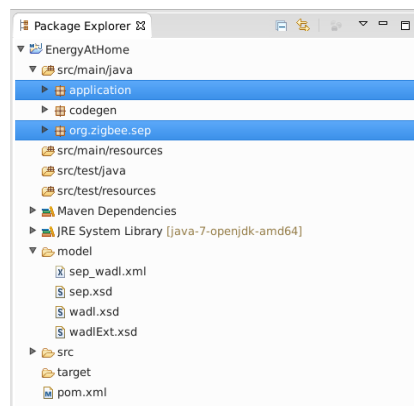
Package Explorer ☒
EnergyAtHome
src/main/java
application
codegen
org.zigbee.sep
src/main/resources
src/test/java
src/test/resources
Maven Dependencies
JRE System Library [java-7-openjdk-amd64]
model
sep_wadl.xml
sep.xsd
wadl.xsd
wadlExt.xsd
src
target
pom.xml